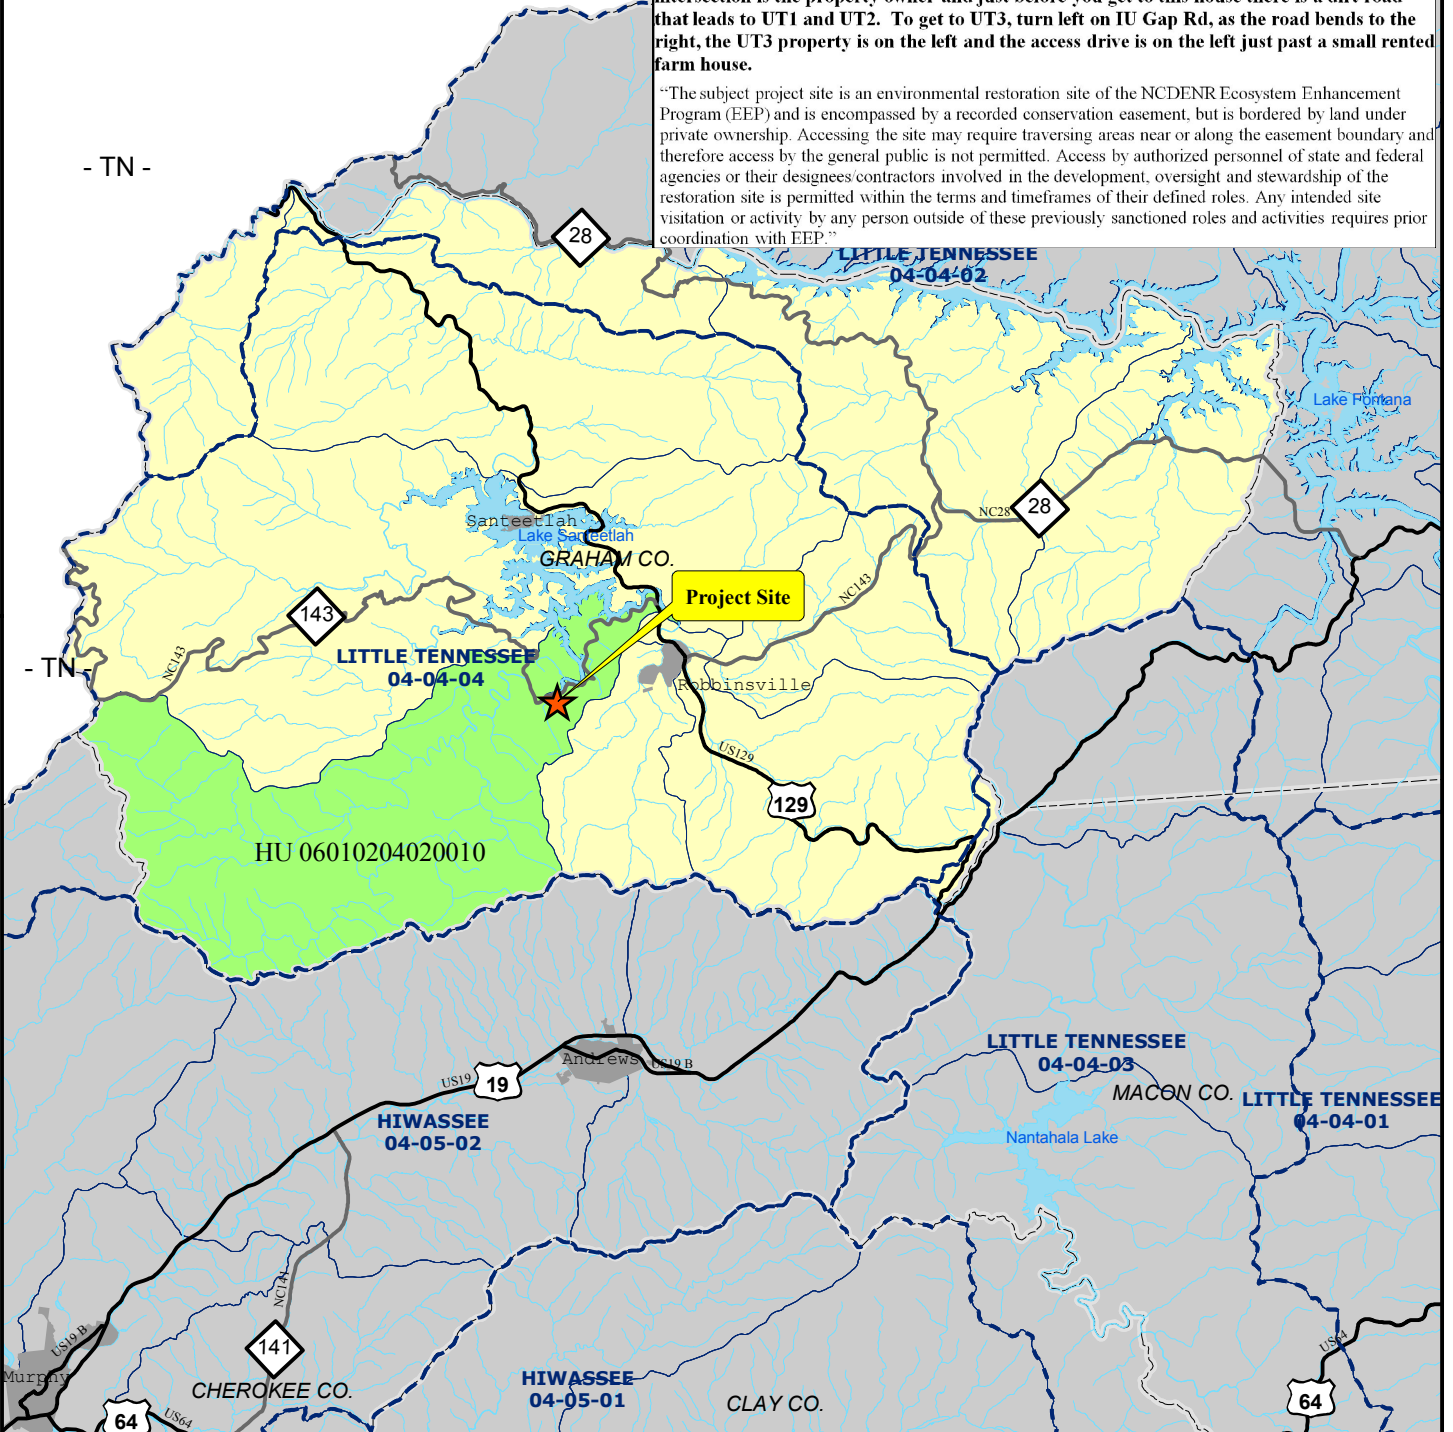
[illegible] that leads to UT1 and UT2. To get to UT3, turn left on IU Gap Rd, as the road bends to the right, the UT3 property is on the left and the access drive is on the left just past a small rented farm house.

"The subject project site is an environmental restoration site of the NCDENR Ecosystem Enhancement Program (EEP) and is encompassed by a recorded conservation easement, but is bordered by land under private ownership. Accessing the site may require traversing areas near or along the easement boundary and therefore access by the general public is not permitted. Access by authorized personnel of state and federal agencies or their designees/contractors involved in the development, oversight and stewardship of the restoration site is permitted within the terms and timeframes of their defined roles. Any intended site visitation or activity by any person outside of these previously sanctioned roles and activities requires prior coordination with EEP."

- TN -

- TN -

28

LITTLE TENNESSEE
04-04-02

Lake Fontana

NC28

28

Santeetlah
Lake Santeetlah
GRAHAM CO.

Project Site

NC143

143

NC143

LITTLE TENNESSEE
04-04-04

Robbinsville

US129

129

HU 06010204020010

LITTLE TENNESSEE
04-04-03

MACON CO.

LITTLE TENNESSEE
04-04-01

Nantahala Lake

Andrews

US19 B

US19

19

HIWASSEE
04-05-02

NC141

141

US19 B

Murphy

CHEROKEE CO.

HIWASSEE
04-05-01

CLAY CO.

64

US64

US64

64